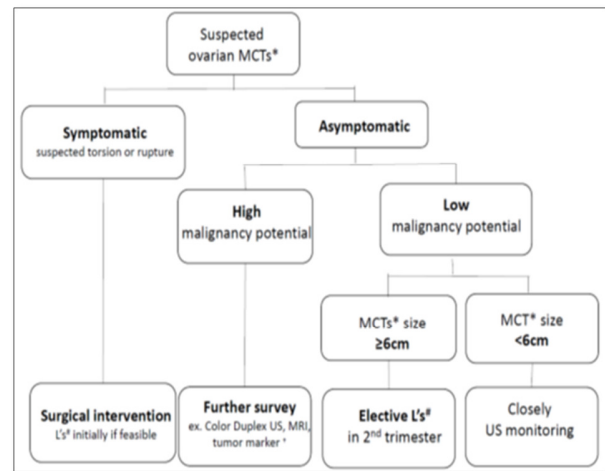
Suspected ovarian MCTs*

Symptomatic
suspected torsion or rupture

Asymptomatic

High
malignancy potential

Low
malignancy potential

MCTs* size
≥6cm

MCT* size
<6cm

Surgical intervention
L's# initially if feasible

Further survey
ex. Color Duplex US, MRI, tumor marker +

Elective L's#
in 2nd trimester

Closely
US monitoring